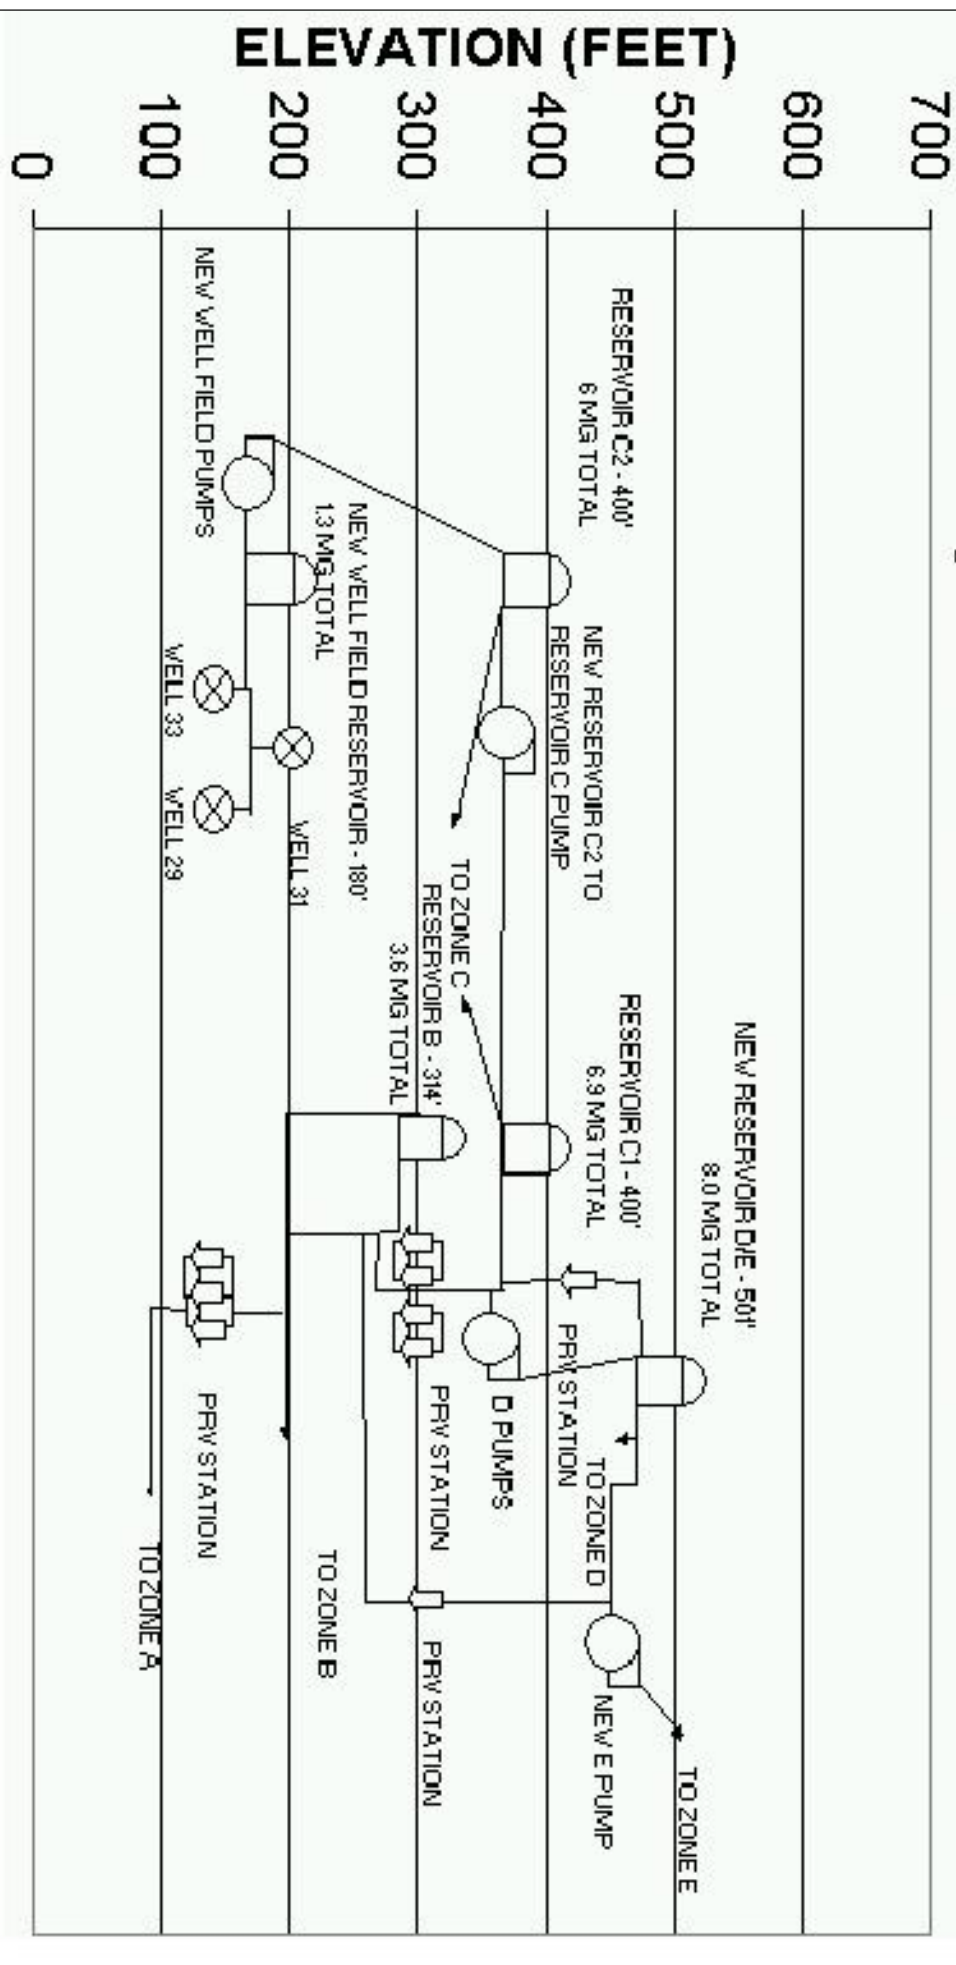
ELEVATION (FEET)

700
600
500
400
300
200
100
0

RESERVOIR C2 - 400'
6 MG TOTAL

NEW WELL FIELD PUMPS

NEW WELL FIELD RESERVOIR - 180'
1.3 MG TOTAL

WELL 33

WELL 29

WELL 31

NEW RESERVOIR C2 TO RESERVOIR C PUMP

TO ZONE C

RESERVOIR C1 - 400'
6.9 MG TOTAL

NEW RESERVOIR D/E - 501'
8.0 MG TOTAL

RESERVOIR B - 314'
3.6 MG TOTAL

PRV STATION

D PUMPS

TO ZONE D

PRV STATION

PRV STATION

TO ZONE A

TO ZONE B

PRV STATION

NEW E PUMP

TO ZONE E